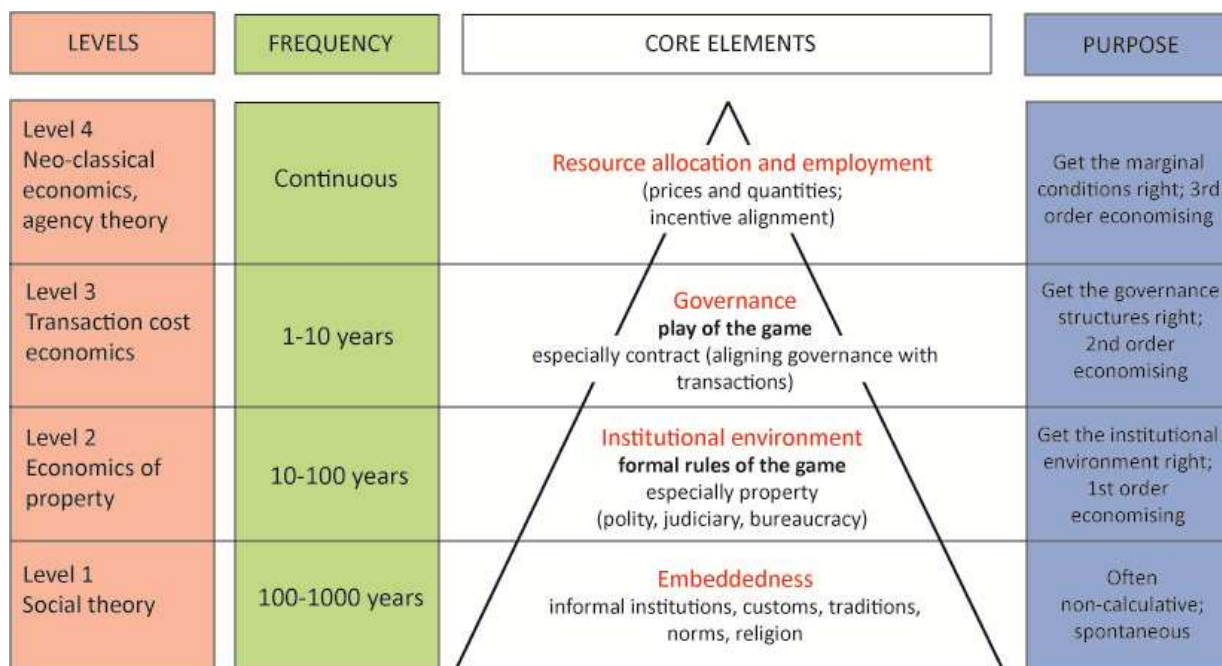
| LEVELS | FREQUENCY | CORE ELEMENTS | PURPOSE |
|---|---|---|---|
| Level 4 Neo-classical economics, agency theory | Continuous | Resource allocation and employment (prices and quantities; incentive alignment) | Get the marginal conditions right; 3rd order economising |
| Level 3 Transaction cost economics | 1-10 years | Governance **play of the game** especially contract (aligning governance with transactions) | Get the governance structures right; 2nd order economising |
| Level 2 Economics of property | 10-100 years | Institutional environment **formal rules of the game** especially property (polity, judiciary, bureaucracy) | Get the institutional environment right; 1st order economising |
| Level 1 Social theory | 100-1000 years | Embeddedness informal institutions, customs, traditions, norms, religion | Often non-calculative; spontaneous |